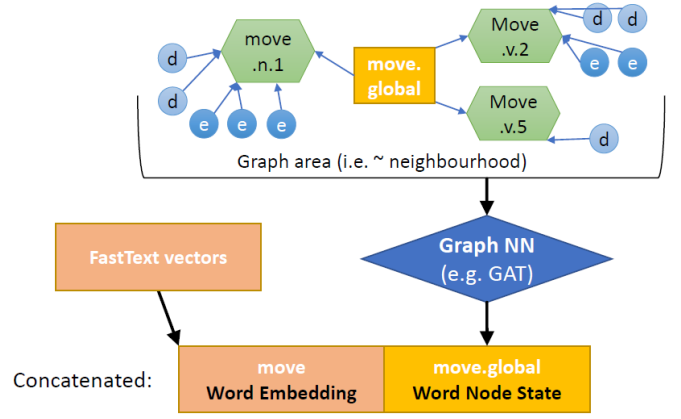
d

d

e

e

e

move
.n.1

move.
global

Move
.v.2

d

d

e

e

Move
.v.5

d

Graph area (i.e. ~ neighbourhood)

FastText vectors

Graph NN
(e.g. GAT)

Concatenated:

move
Word Embedding

move.global
Word Node State